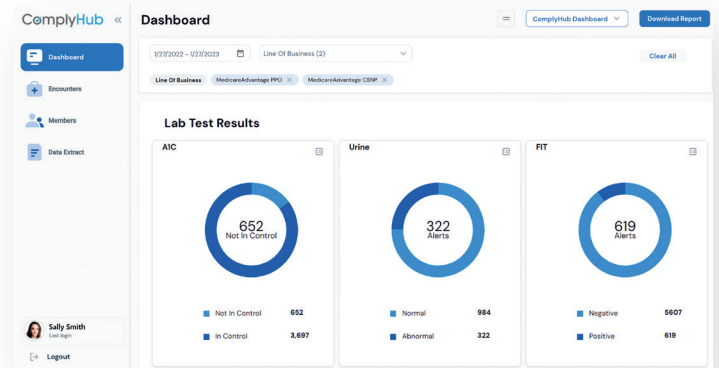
ComplyHub «

Dashboard

Encounters

Members

Data Extract

Sally Smith
Last login

Logout

Dashboard

ComplyHub Dashboard

Download Report

1/27/2022 - 1/27/2023

Line Of Business (2)

Clear All

Line Of Business

MedicareAdvantage PPO ×

MedicareAdvantage CSNP ×

Lab Test Results

A1C

652
Not In Control

Not In Control 652

In Control 3,697

Urine

322
Alerts

Normal 984

Abnormal 322

FIT

619
Alerts

Negative 5607

Positive 619